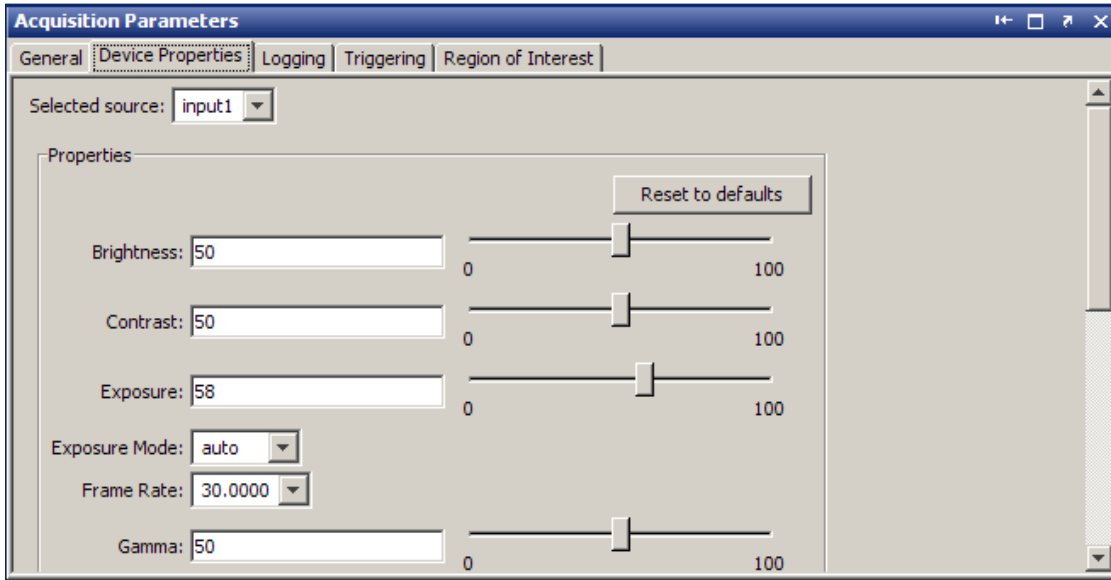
Acquisition Parameters

General | Device Properties | Logging | Triggering | Region of Interest

Selected source: input1

Properties

Reset to defaults

Brightness: 50
0 100

Contrast: 50
0 100

Exposure: 58
0 100

Exposure Mode: auto

Frame Rate: 30.0000

Gamma: 50
0 100